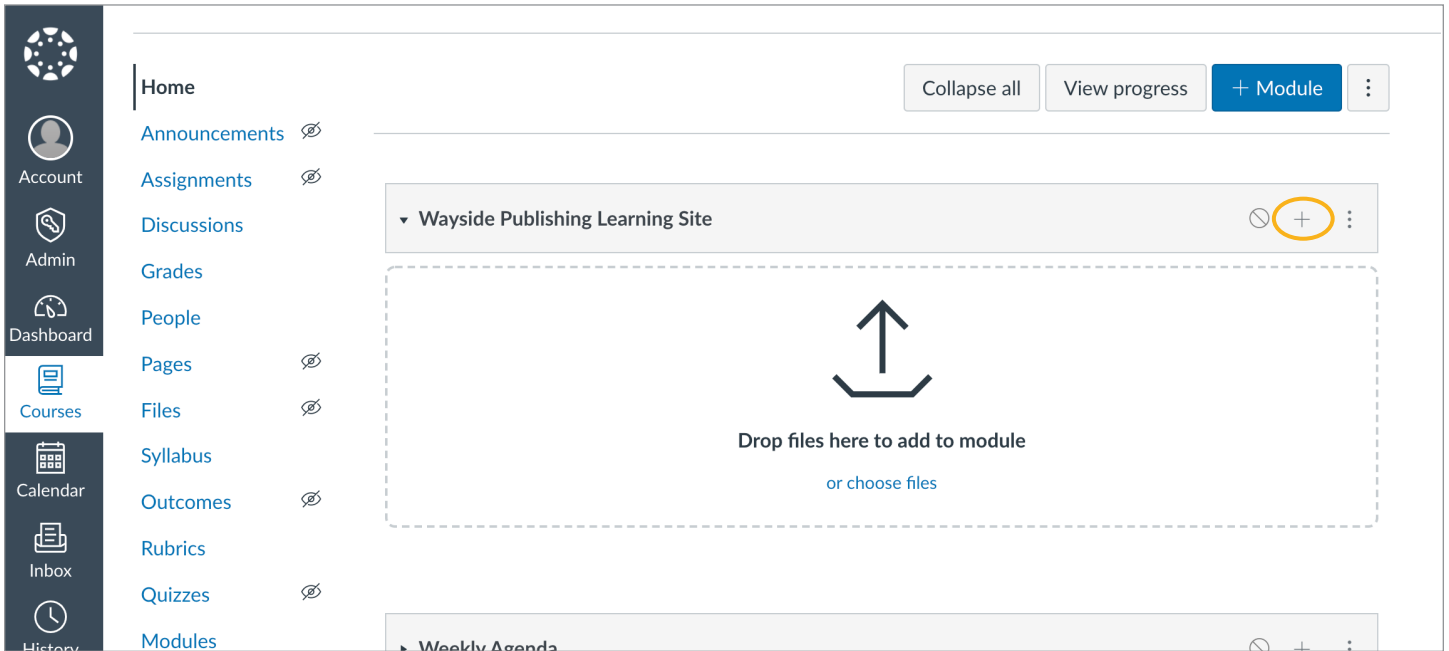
Account

Admin

Dashboard

Courses

Calendar

Inbox

History

Home

Announcements

Assignments

Discussions

Grades

People

Pages

Files

Syllabus

Outcomes

Rubrics

Quizzes

Modules

Collapse all

View progress

+ Module

▾ Wayside Publishing Learning Site

+

Drop files here to add to module

or choose files

▸ Weekly Agenda

+